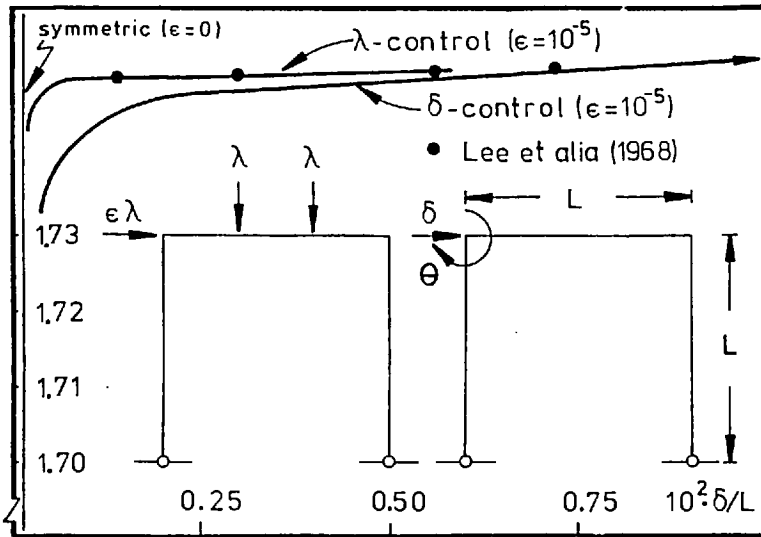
symmetric ($\epsilon=0$)

$\lambda$-control ($\epsilon=10^{-5}$)

$\delta$-control ($\epsilon=10^{-5}$)

● Lee et alia (1968)

$\lambda$ $\lambda$

$\epsilon\lambda$

$\delta$

L

$\Theta$

L

1,73

1,72

1,71

1,70

0.25

0.50

0.75

$10^2 \cdot \delta/L$